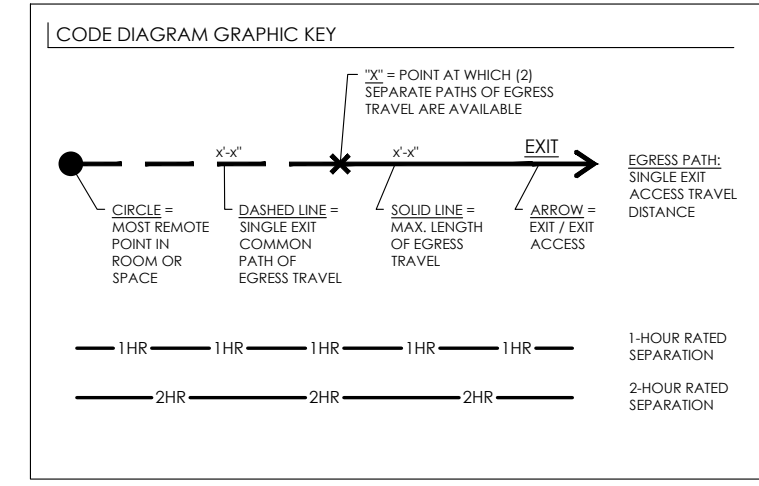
CODE DIAGRAM GRAPHIC KEY

"X" = POINT AT WHICH (2) SEPARATE PATHS OF EGRESS TRAVEL ARE AVAILABLE

x'-x"

x'-x"

EXIT

EGRESS PATH: SINGLE EXIT ACCESS TRAVEL DISTANCE

CIRCLE = MOST REMOTE POINT IN ROOM OR SPACE

DASHED LINE = SINGLE EXIT COMMON PATH OF EGRESS TRAVEL

SOLID LINE = MAX. LENGTH OF EGRESS TRAVEL

ARROW = EXIT / EXIT ACCESS

1HR 1HR 1HR 1HR 1HR

1-HOUR RATED SEPARATION

2HR 2HR 2HR

2-HOUR RATED SEPARATION